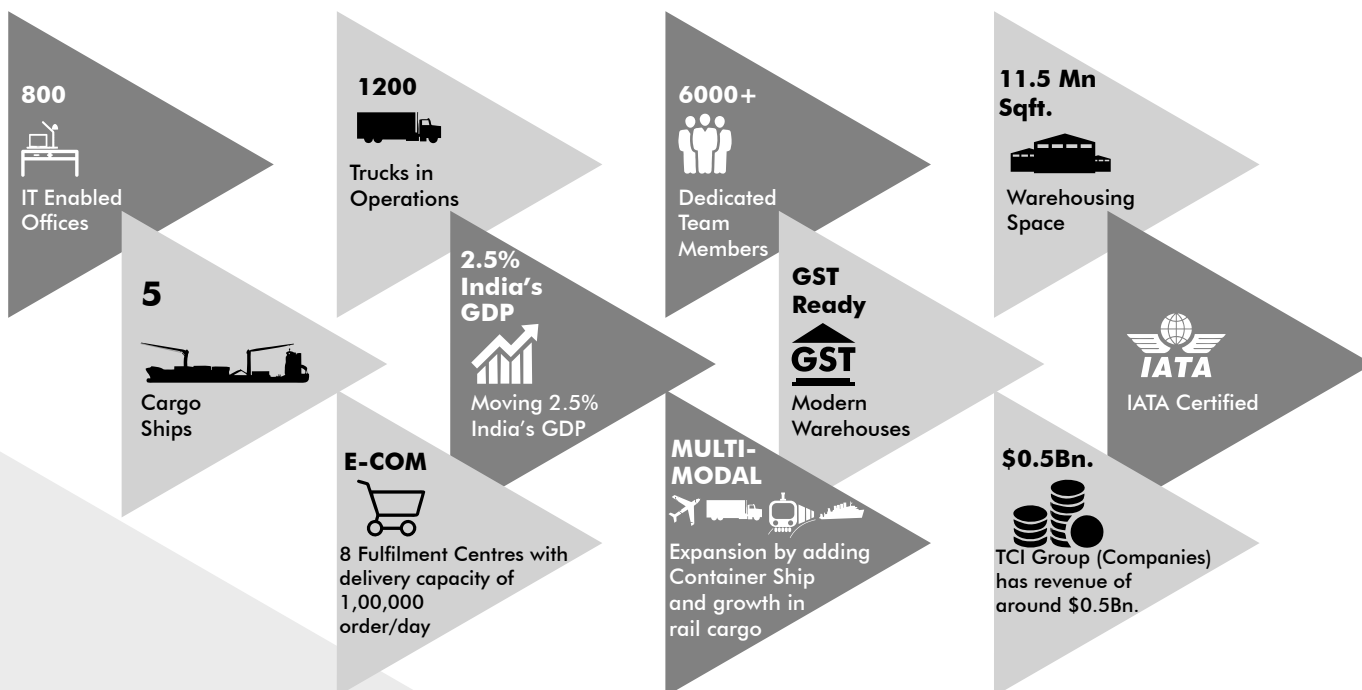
800
IT Enabled Offices

1200
Trucks in Operations

6000+
Dedicated Team Members

11.5 Mn Sqft.
Warehousing Space

5
Cargo Ships

2.5% India's GDP
Moving 2.5% India's GDP

GST Ready
GST
Modern Warehouses

IATA
IATA Certified

E-COM
8 Fulfilment Centres with delivery capacity of 1,00,000 order/day

MULTI-MODAL
Expansion by adding Container Ship and growth in rail cargo

$0.5Bn.
TCI Group (Companies) has revenue of around $0.5Bn.